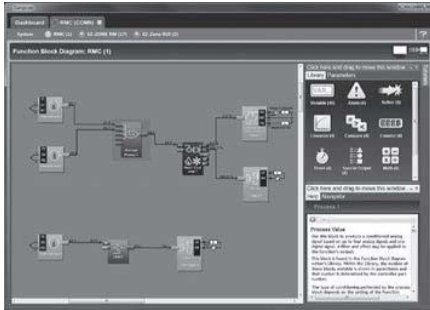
Dashboard RMC (COM5)

System RMC (1)

Function Block Diagram: RMC (1)

Click here and drag to move this window

Library Parameters

Variable (55)

Alarm (4)

Button (8)

Compare (4)

Compare (6)

Constant (8)

Timer (4)

Click here and drag to move this window

Help Navigator

Process Value

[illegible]